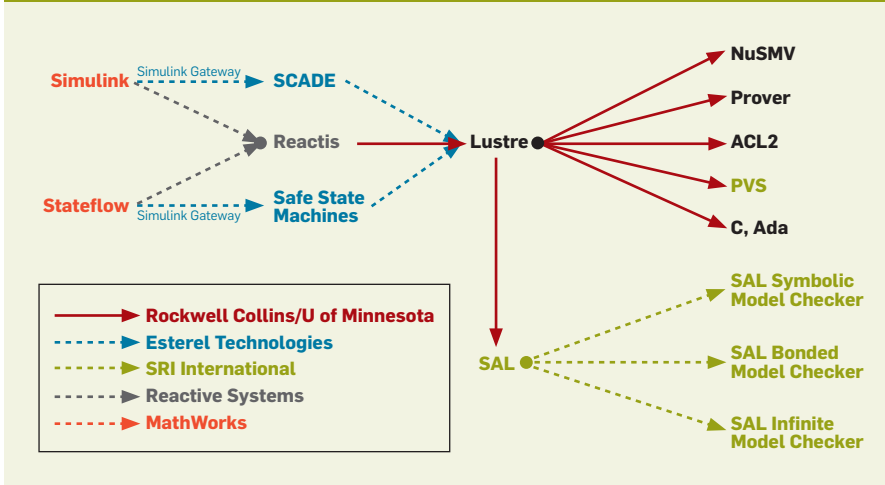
Simulink
Simulink Gateway
SCADE
Reactis
Lustre
Stateflow
Simulink Gateway
Safe State Machines
NuSMV
Prover
ACL2
PVS
C, Ada
SAL Symbolic Model Checker
SAL
SAL Bonded Model Checker
SAL Infinite Model Checker

Rockwell Collins/U of Minnesota
Esterel Technologies
SRI International
Reactive Systems
MathWorks